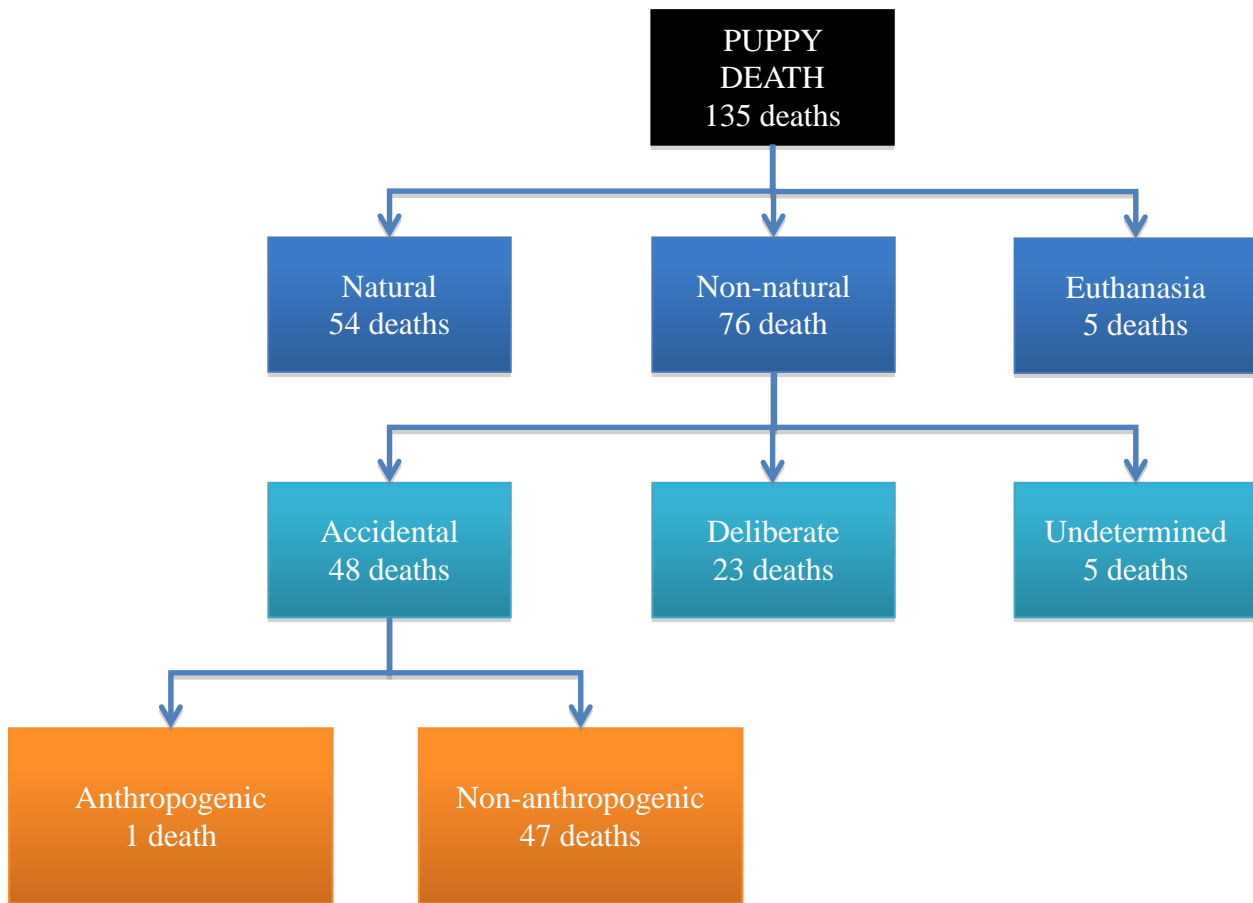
PUPPY
DEATH
135 deaths

Natural
54 deaths

Non-natural
76 death

Euthanasia
5 deaths

Accidental
48 deaths

Deliberate
23 deaths

Undetermined
5 deaths

Anthropogenic
1 death

Non-anthropogenic
47 deaths